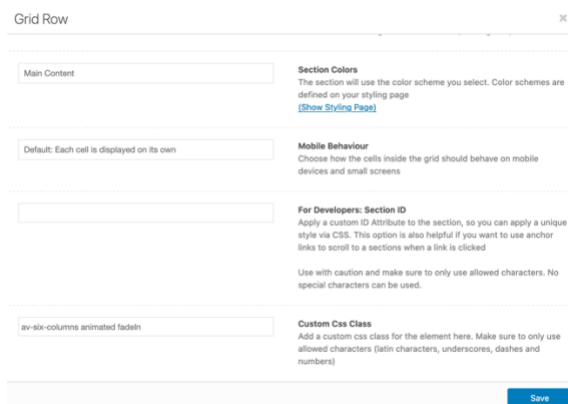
Grid Row

×

Main Content

Section Colors
The section will use the color scheme you select. Color schemes are defined on your styling page
(Show Styling Page)

Default: Each cell is displayed on its own

Mobile Behaviour
Choose how the cells inside the grid should behave on mobile devices and small screens

For Developers: Section ID
Apply a custom ID Attribute to the section, so you can apply a unique style via CSS. This option is also helpful if you want to use anchor links to scroll to a sections when a link is clicked

Use with caution and make sure to only use allowed characters. No special characters can be used.

av-six-columns animated fadeIn

Custom Css Class
Add a custom css class for the element here. Make sure to only use allowed characters (latin characters, underscores, dashes and numbers)

Save